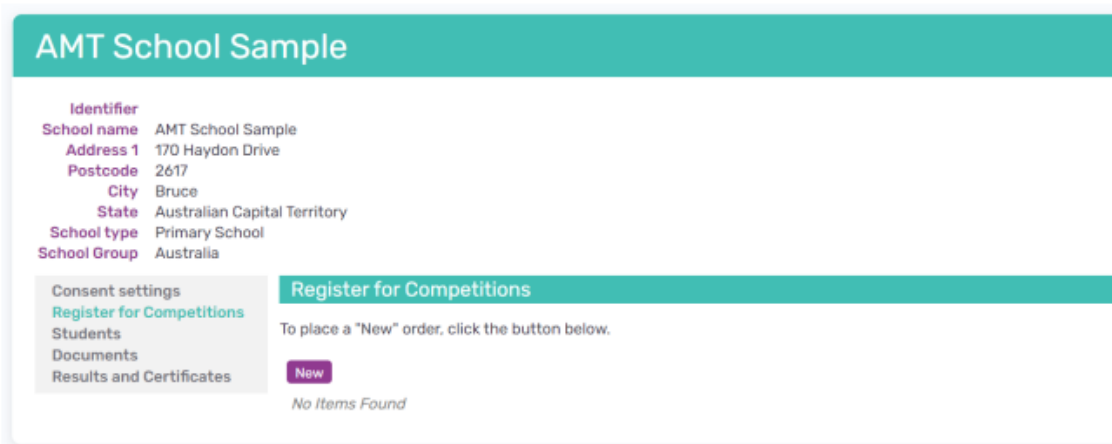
AMT School Sample

Identifier
School name AMT School Sample
Address 1 170 Haydon Drive
Postcode 2617
City Bruce
State Australian Capital Territory
School type Primary School
School Group Australia

Consent settings
Register for Competitions
Students
Documents
Results and Certificates

Register for Competitions

To place a "New" order, click the button below.

New

No Items Found